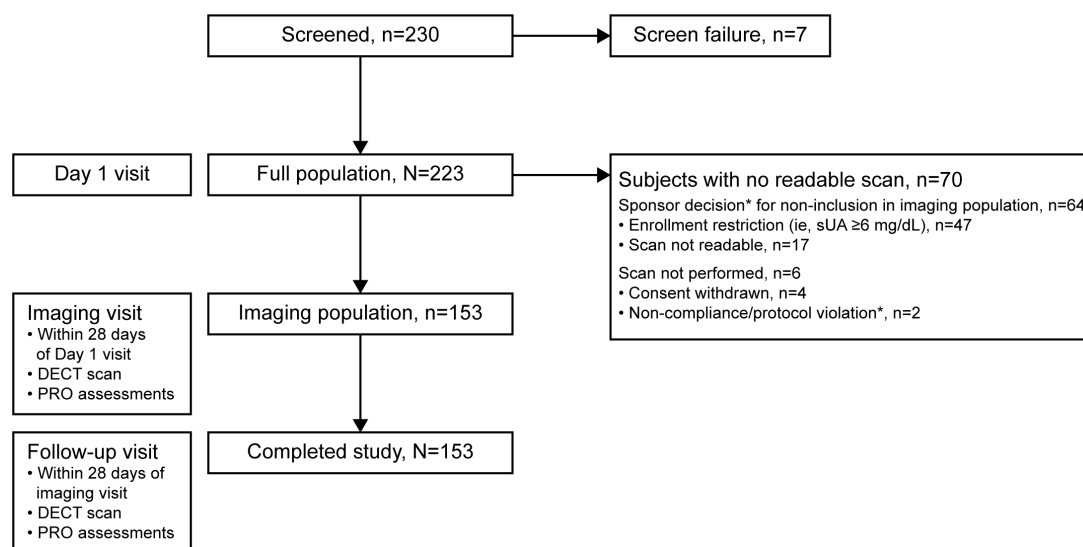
Screened, n=230

Screen failure, n=7

Day 1 visit

Full population, N=223

Subjects with no readable scan, n=70

Sponsor decision* for non-inclusion in imaging population, n=64
• Enrollment restriction (ie, sUA ≥6 mg/dL), n=47
• Scan not readable, n=17

Scan not performed, n=6
• Consent withdrawn, n=4
• Non-compliance/protocol violation*, n=2

Imaging visit
• Within 28 days of Day 1 visit
• DECT scan
• PRO assessments

Imaging population, n=153

Follow-up visit
• Within 28 days of imaging visit
• DECT scan
• PRO assessments

Completed study, N=153